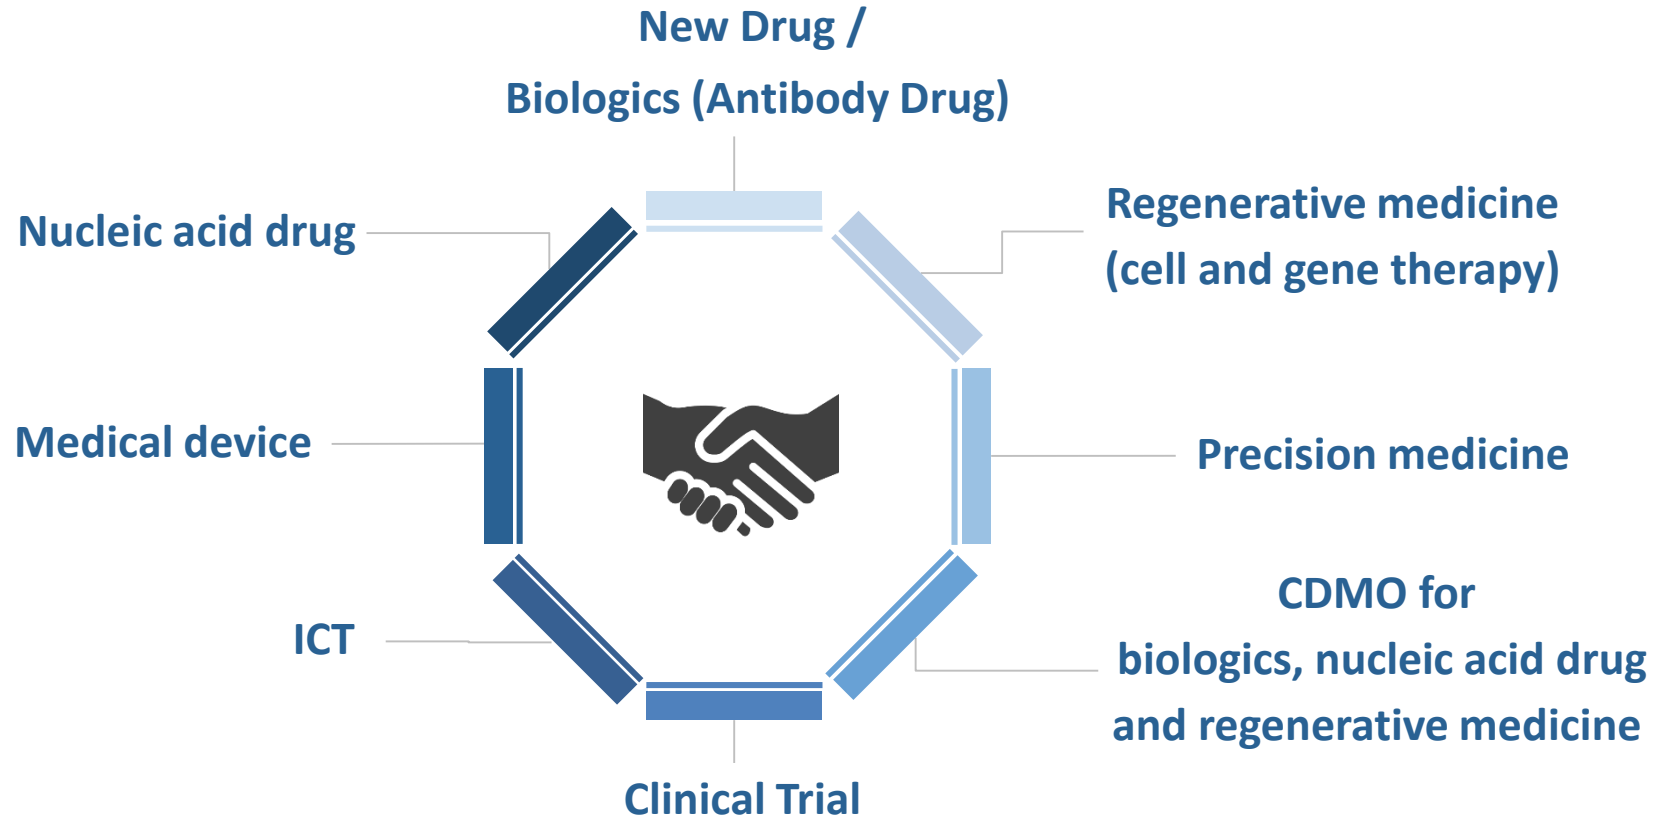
New Drug /
Biologics (Antibody Drug)

Nucleic acid drug

Regenerative medicine
(cell and gene therapy)

Medical device

Precision medicine

ICT

CDMO for
biologics, nucleic acid drug
and regenerative medicine

Clinical Trial